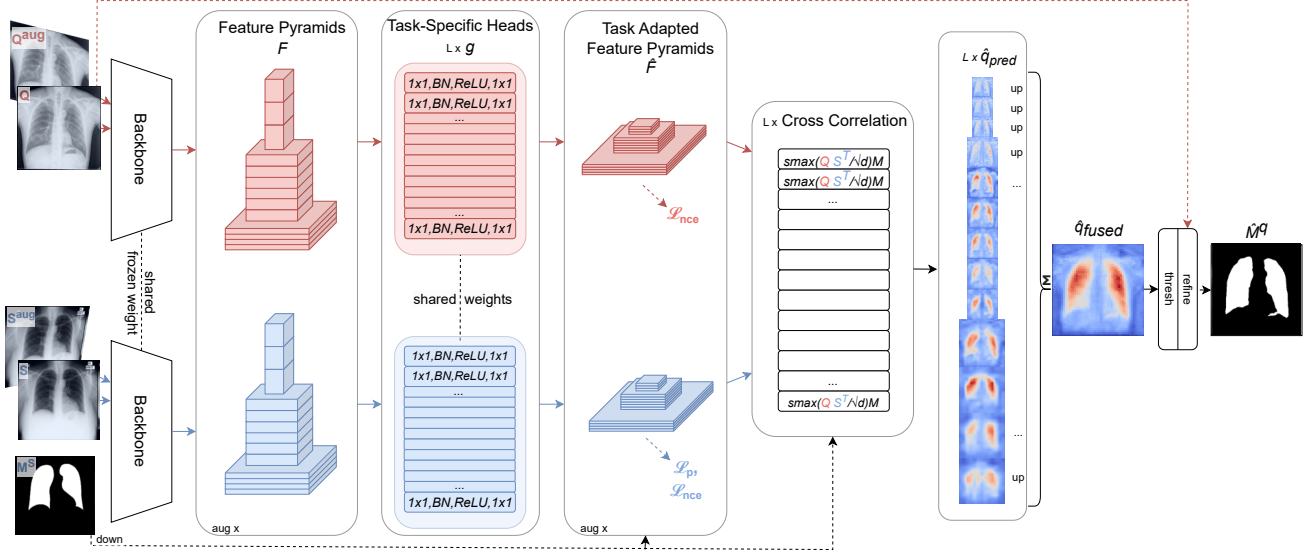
$Q^{aug}$
$Q$
Backbone
shared frozen weight
$S^{aug}$
$S$
$M^S$
Backbone
down

Feature Pyramids
$F$
aug x

Task-Specific Heads
L x $g$
1x1,BN,ReLU,1x1
1x1,BN,ReLU,1x1
...
...
1x1,BN,ReLU,1x1
shared weights
1x1,BN,ReLU,1x1
1x1,BN,ReLU,1x1
...
...
1x1,BN,ReLU,1x1

Task Adapted Feature Pyramids
$\hat{F}$
$\mathscr{L}_{nce}$
$\mathscr{L}_{p}$,
$\mathscr{L}_{nce}$
aug x

L x Cross Correlation
$smax(Q\ S^T/\sqrt{d})M$
$smax(Q\ S^T/\sqrt{d})M$
...
...
$smax(Q\ S^T/\sqrt{d})M$

L x $\hat{q}_{pred}$
up
up
up
up
...
...
up
$\Sigma$

$\hat{q}_{fused}$
thresh
refine
$\hat{M}^q$